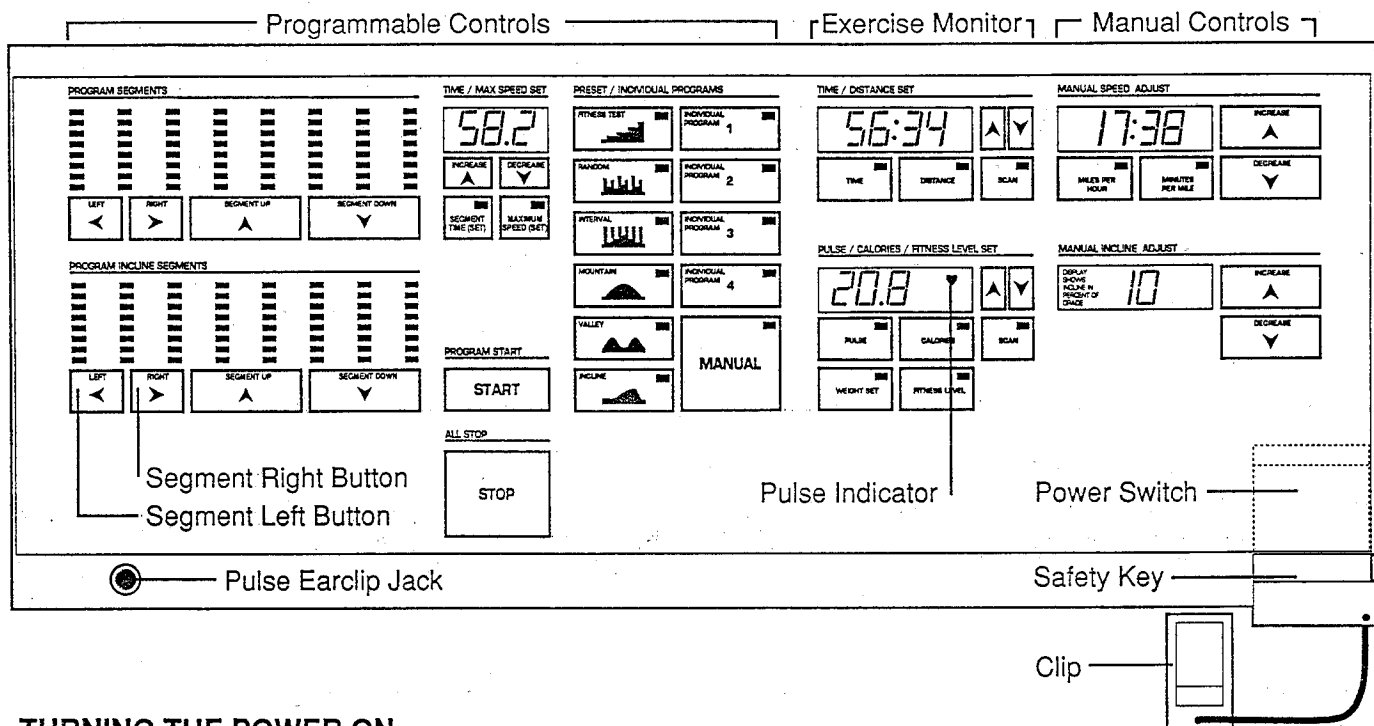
Programmable Controls
Exercise Monitor
Manual Controls

PROGRAM SEGMENTS
LEFT
RIGHT
SEGMENT UP
SEGMENT DOWN

PROGRAM INCLINE SEGMENTS
LEFT
RIGHT
SEGMENT UP
SEGMENT DOWN

TIME / MAX SPEED SET
58.2
INCREASE
DECREASE
SEGMENT TIME (SET)
MAXIMUM SPEED (SET)

PROGRAM START
START

ALL STOP
STOP

PRESET / INDIVIDUAL PROGRAMS
FITNESS TEST
INDIVIDUAL PROGRAM 1
RANDOM
INDIVIDUAL PROGRAM 2
INTERVAL
INDIVIDUAL PROGRAM 3
MOUNTAIN
INDIVIDUAL PROGRAM 4
VALLEY
MANUAL
INCLINE

TIME / DISTANCE SET
56:34
TIME
DISTANCE
SCAN

PULSE / CALORIES / FITNESS LEVEL SET
20.8
PULSE
CALORIES
SCAN
WEIGHT SET
FITNESS LEVEL

MANUAL SPEED ADJUST
17:38
INCREASE
MILES PER HOUR
MINUTES PER MILE
DECREASE

MANUAL INCLINE ADJUST
DISPLAY SHOWS INCLINE IN PERCENT OF GRADE
10
INCREASE
DECREASE

Segment Right Button
Segment Left Button
Pulse Indicator
Power Switch
Pulse Earclip Jack
Safety Key
Clip

TURNING THE POWER ON